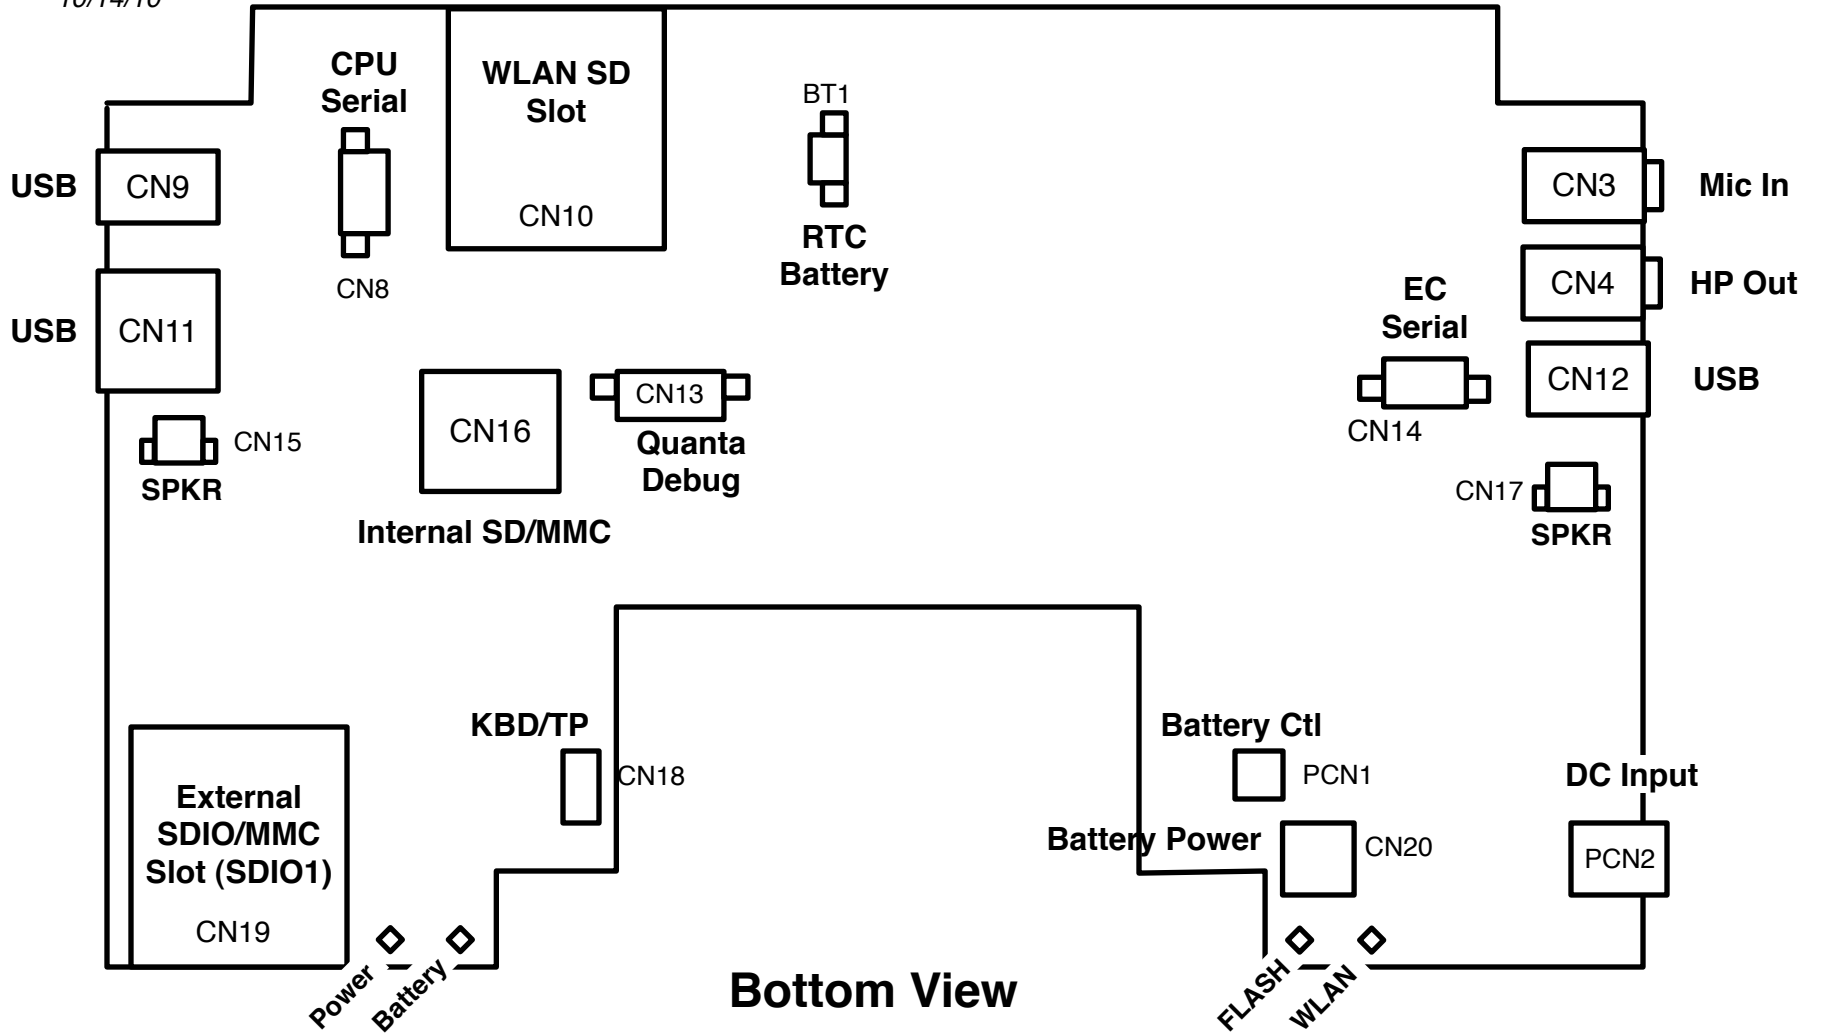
10/14/10

CPU Serial

WLAN SD Slot

CN10

BT1

RTC Battery

USB CN9

CN8

USB CN11

CN3 Mic In

CN4 HP Out

EC Serial

CN12 USB

CN14

CN16

CN13

Quanta Debug

CN15

SPKR

Internal SD/MMC

CN17

SPKR

KBD/TP

CN18

Battery Ctl

PCN1

DC Input

Battery Power

CN20

PCN2

External SDIO/MMC Slot (SDIO1)

CN19

Power

Battery

Bottom View

FLASH

WLAN